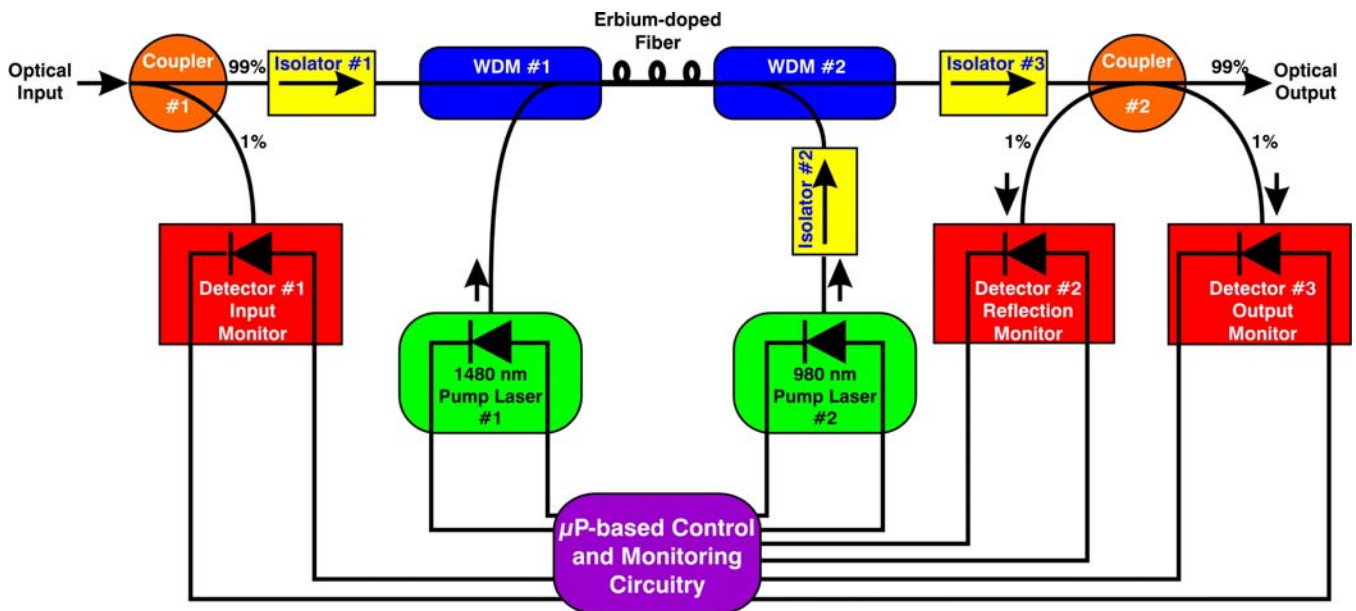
Erbium-doped Fiber

Optical Input

Coupler #1

99%

Isolator #1

WDM #1

WDM #2

Isolator #3

Coupler #2

99%

Optical Output

1%

Isolator #2

1%

1%

Detector #1 Input Monitor

1480 nm Pump Laser #1

980 nm Pump Laser #2

Detector #2 Reflection Monitor

Detector #3 Output Monitor

μP-based Control and Monitoring Circuitry